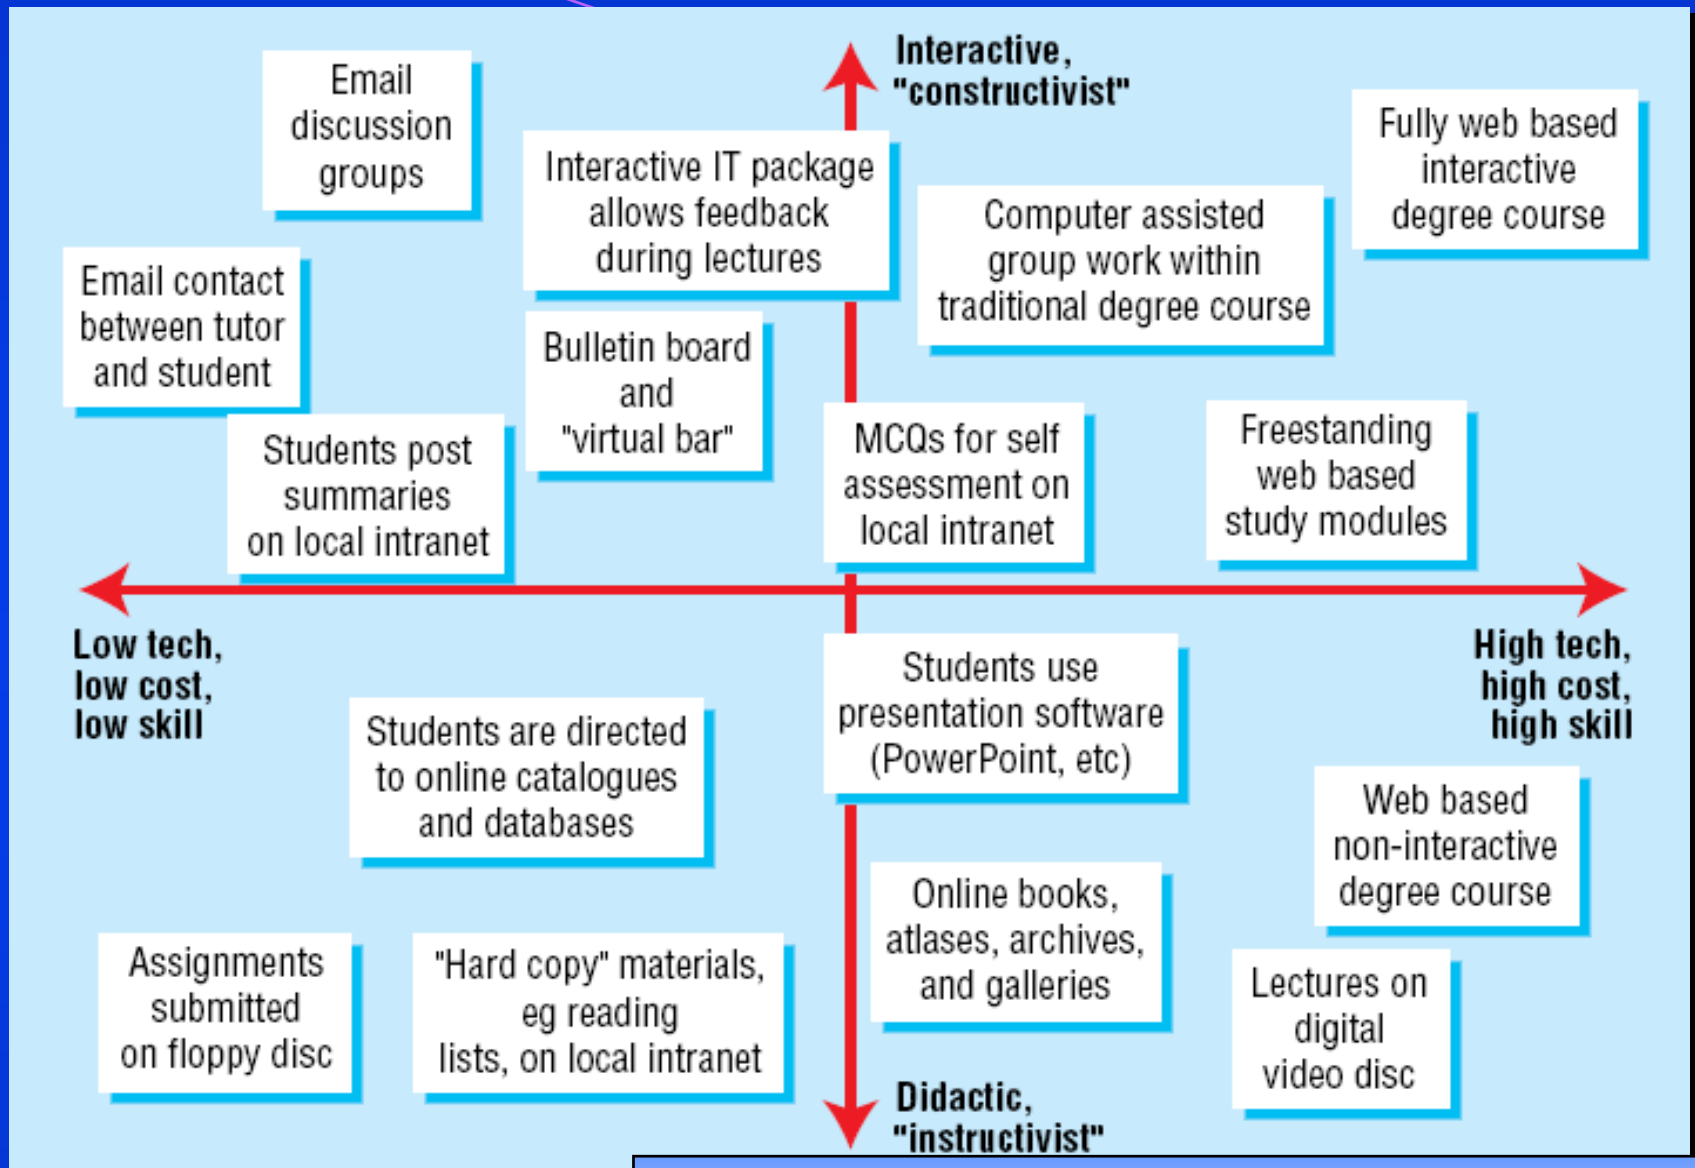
Interactive, "constructivist"

Email discussion groups

Interactive IT package allows feedback during lectures

Computer assisted group work within traditional degree course

Fully web based interactive degree course

Email contact between tutor and student

Bulletin board and "virtual bar"

Students post summaries on local intranet

MCQs for self assessment on local intranet

Freestanding web based study modules

Low tech, low cost, low skill

High tech, high cost, high skill

Students use presentation software (PowerPoint, etc)

Students are directed to online catalogues and databases

Web based non-interactive degree course

Online books, atlases, archives, and galleries

Assignments submitted on floppy disc

"Hard copy" materials, eg reading lists, on local intranet

Lectures on digital video disc

Didactic, "instructivist"